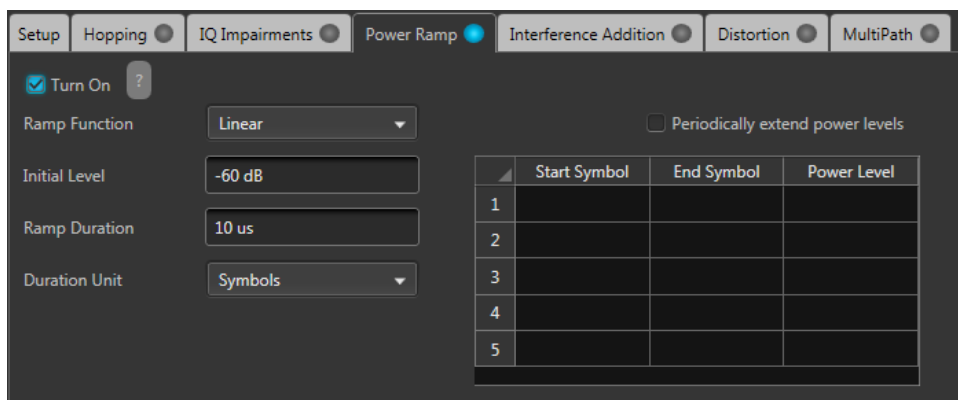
Setup Hopping IQ Impairments Power Ramp Interference Addition Distortion MultiPath

Turn On ?

Ramp Function Linear

Periodically extend power levels

Initial Level -60 dB

Ramp Duration 10 us

Duration Unit Symbols

| | Start Symbol | End Symbol | Power Level |
|---|---|---|---|
| 1 | | | |
| 2 | | | |
| 3 | | | |
| 4 | | | |
| 5 | | | |